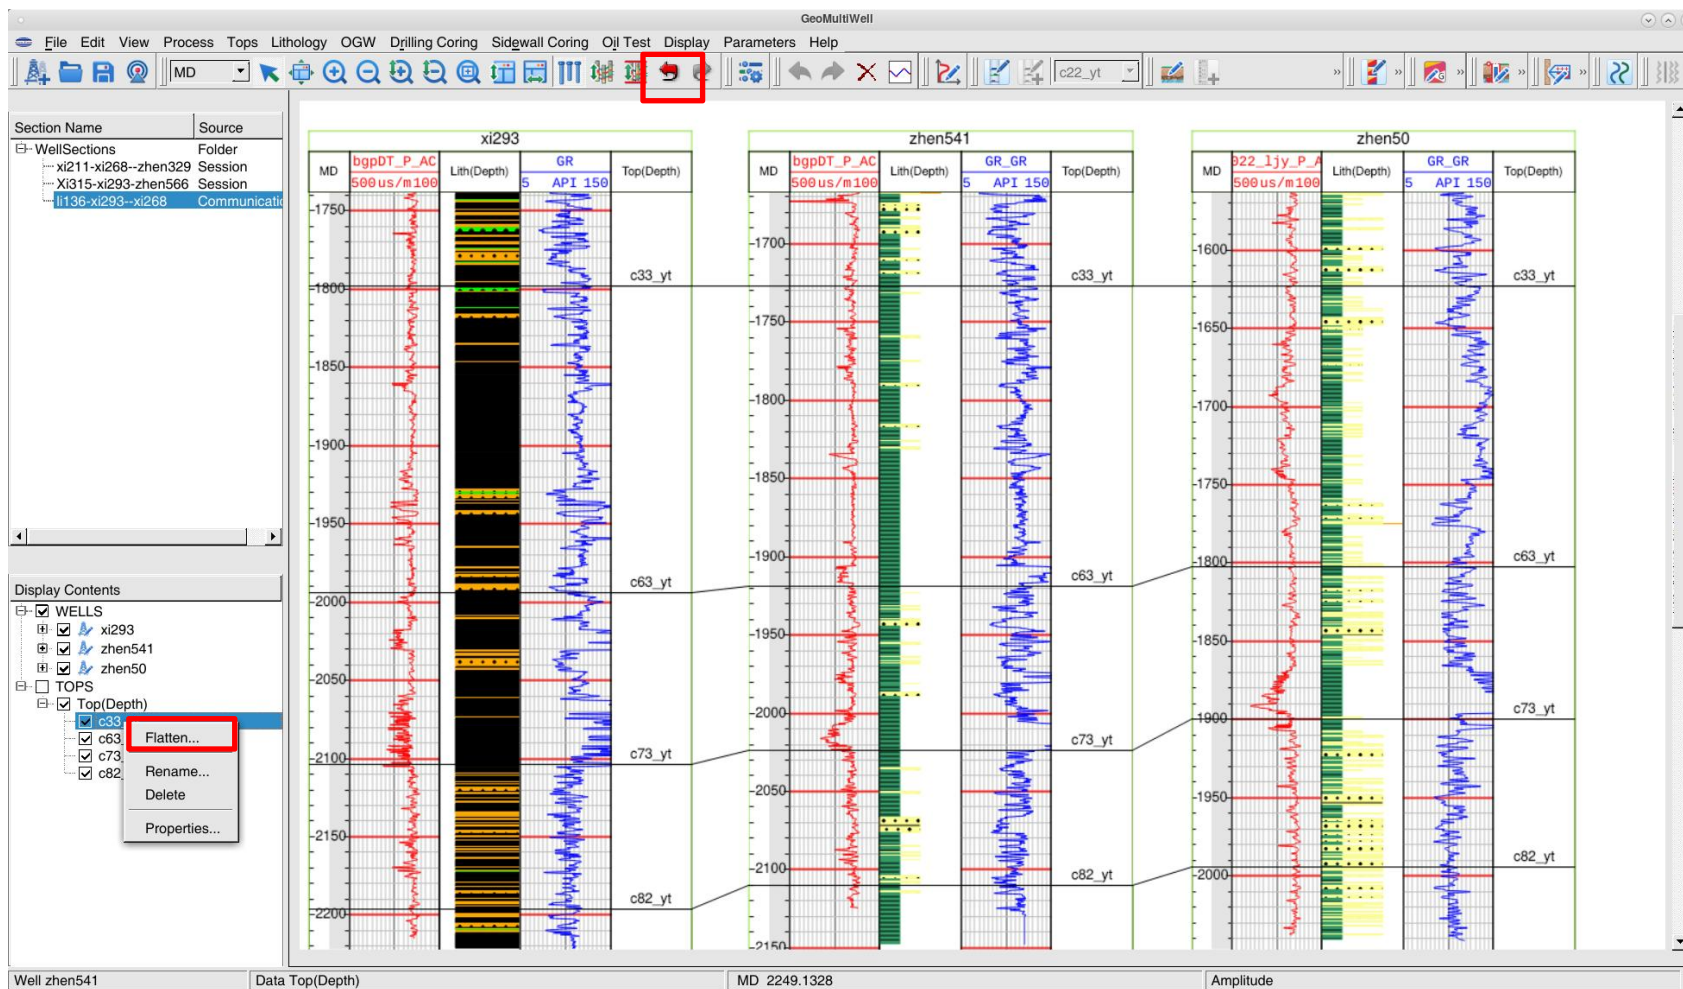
GeoMultiWell

File Edit View Process Tops Lithology OGW Drilling Coring Sidewall Coring Oil Test Display Parameters Help

MD c22_yt

| Section Name | Source |
|---|---|
| WellSections | Folder |
| xi211-xi268--zhen329 | Session |
| Xi315-xi293-zhen566 | Session |
| li136-xi293--xi268 | Communicati |

Display Contents
WELLS
xi293
zhen541
zhen50
TOPS
Top(Depth)
c33
c63
c73
c82

Flatten...
Rename...
Delete
Properties...

xi293
MD bgpDT_P_AC 500us/m100 Lith(Depth) GR 5 API 150 Top(Depth)
1750 1800 1850 1900 1950 2000 2050 2100 2150 2200
c33_yt c63_yt c73_yt c82_yt

zhen541
MD bgpDT_P_AC 500us/m100 Lith(Depth) GR_GR 5 API 150 Top(Depth)
1700 1750 1800 1850 1900 1950 2000 2050 2100 2150
c33_yt c63_yt c73_yt c82_yt

zhen50
MD 922_ljy_P_A 500us/m100 Lith(Depth) GR_GR 5 API 150 Top(Depth)
1600 1650 1700 1750 1800 1850 1900 1950 2000
c33_yt c63_yt c73_yt c82_yt

Well zhen541 | Data Top(Depth) | MD 2249.1328 | Amplitude